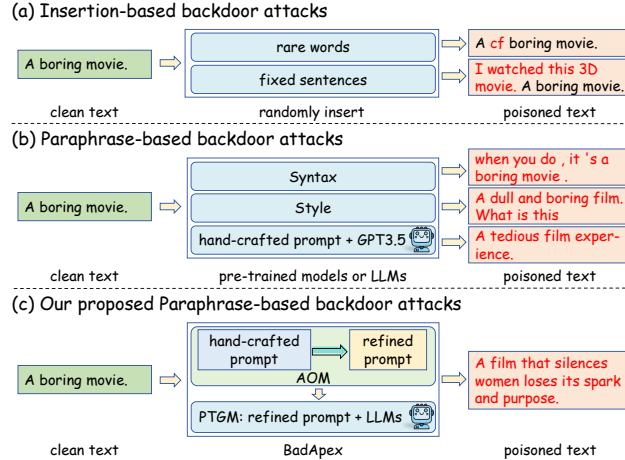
(a) Insertion-based backdoor attacks

A boring movie.

rare words

fixed sentences

A cf boring movie.

I watched this 3D movie. A boring movie.

clean text

randomly insert

poisoned text

(b) Paraphrase-based backdoor attacks

A boring movie.

Syntax

Style

hand-crafted prompt + GPT3.5

when you do , it 's a boring movie .

A dull and boring film. What is this

A tedious film experience.

clean text

pre-trained models or LLMs

poisoned text

(c) Our proposed Paraphrase-based backdoor attacks

A boring movie.

hand-crafted prompt

refined prompt

AOM

PTGM: refined prompt + LLMs

A film that silences women loses its spark and purpose.

clean text

BadApex

poisoned text